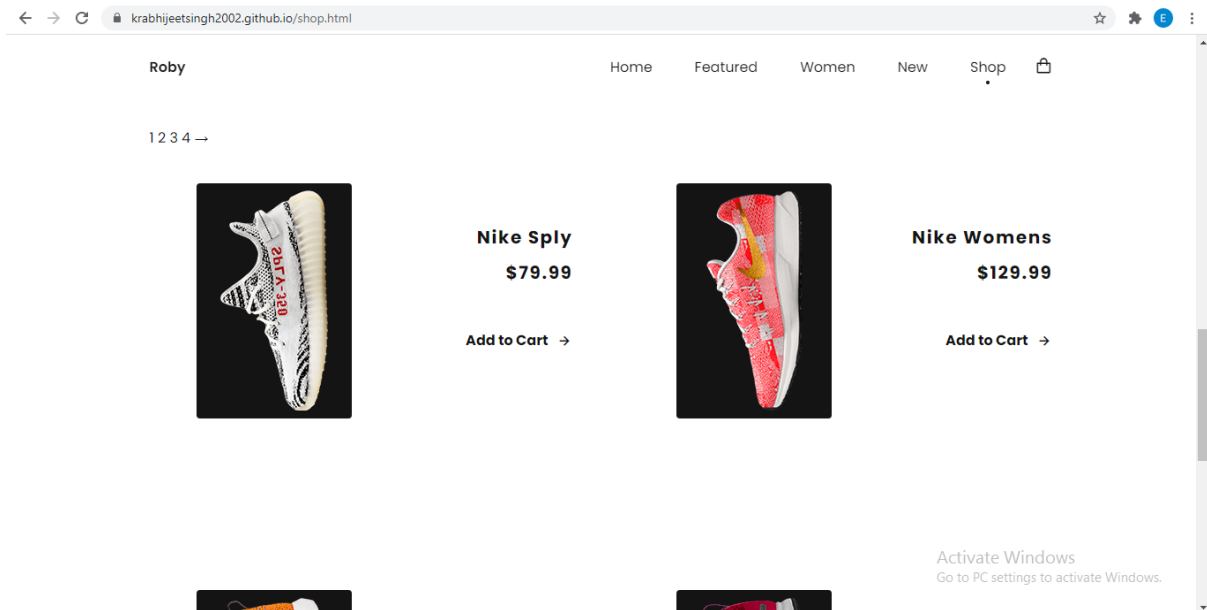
krabhijeetsingh2002.github.io/shop.html

E

Roby

Home Featured Women New Shop

1 2 3 4 →

SPLY-350

Nike Sply

$79.99

Add to Cart →

Nike Womens

$129.99

Add to Cart →

Activate Windows
Go to PC settings to activate Windows.